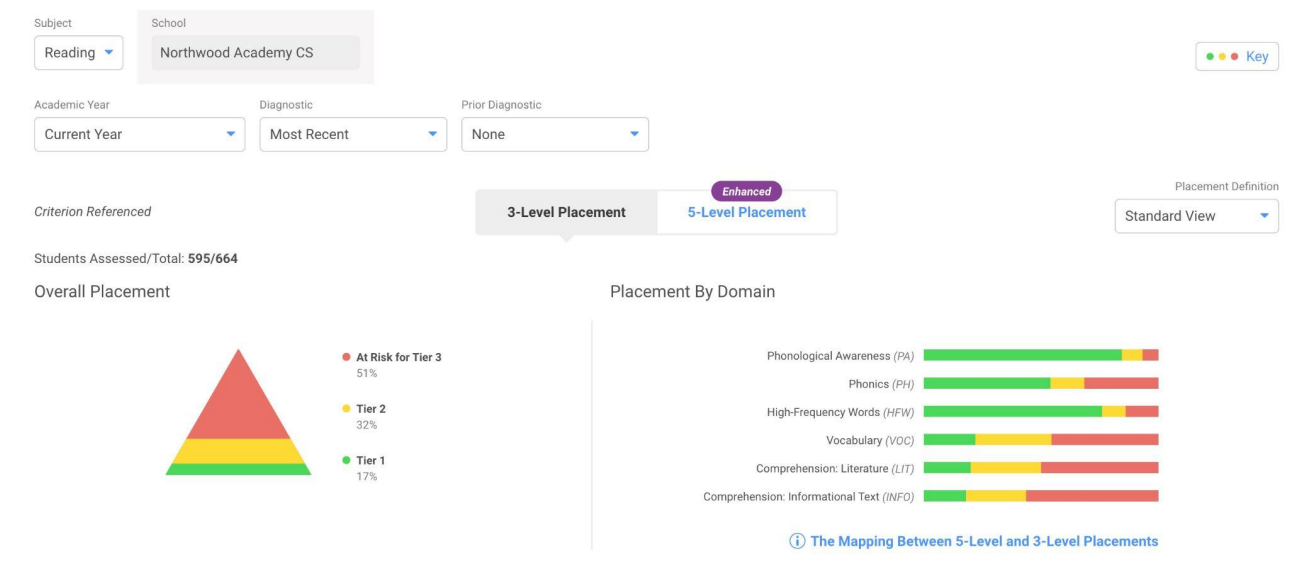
Subject
Reading

School
Northwood Academy CS

Key

Academic Year
Current Year

Diagnostic
Most Recent

Prior Diagnostic
None

Criterion Referenced

3-Level Placement

Enhanced
5-Level Placement

Placement Definition
Standard View

Students Assessed/Total: 595/664

Overall Placement

At Risk for Tier 3
51%

Tier 2
32%

Tier 1
17%

Placement By Domain

Phonological Awareness (PA)
Phonics (PH)
High-Frequency Words (HFW)
Vocabulary (VOC)
Comprehension: Literature (LIT)
Comprehension: Informational Text (INFO)

The Mapping Between 5-Level and 3-Level Placements